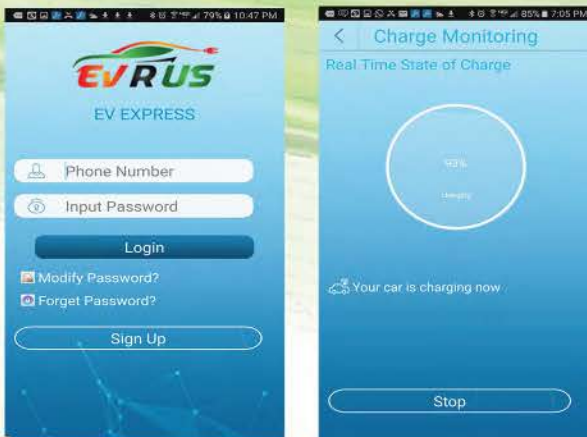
79% 10:47 PM

EVRUS

EV EXPRESS

Phone Number

Input Password

Login

Modify Password?

Forget Password?

Sign Up

85% 7:05 PM

Charge Monitoring

Real Time State of Charge

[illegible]%

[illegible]

Your car is charging now

Stop